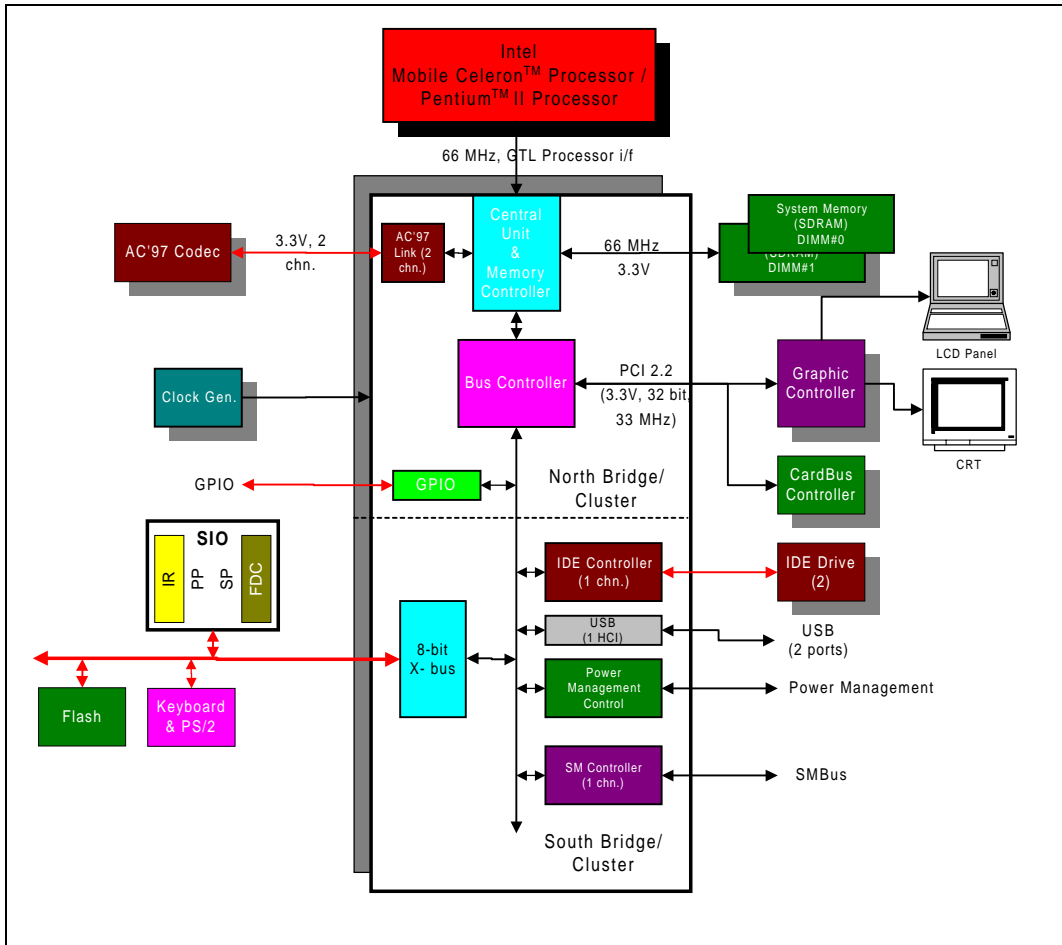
Intel
Mobile Celeron$^{TM}$ Processor / Pentium$^{TM}$ II Processor

66 MHz, GTL Processor i/f

AC'97 Codec

3.3V, 2 chn.

AC'97 Link (2 chn.)

Central Unit & Memory Controller

66 MHz
3.3V

System Memory (SDRAM) DIMM#0

(SDRAM) DIMM#1

LCD Panel

Bus Controller

PCI 2.2 (3.3V, 32 bit, 33 MHz)

Graphic Controller

CRT

Clock Gen.

GPIO

GPIO

North Bridge/ Cluster

CardBus Controller

SIO
IR
PP
SP
FDC

IDE Controller (1 chn.)

IDE Drive (2)

USB (1 HCI)

USB (2 ports)

8-bit X- bus

Power Management Control

Power Management

Flash

Keyboard & PS/2

SM Controller (1 chn.)

SMBus

South Bridge/ Cluster